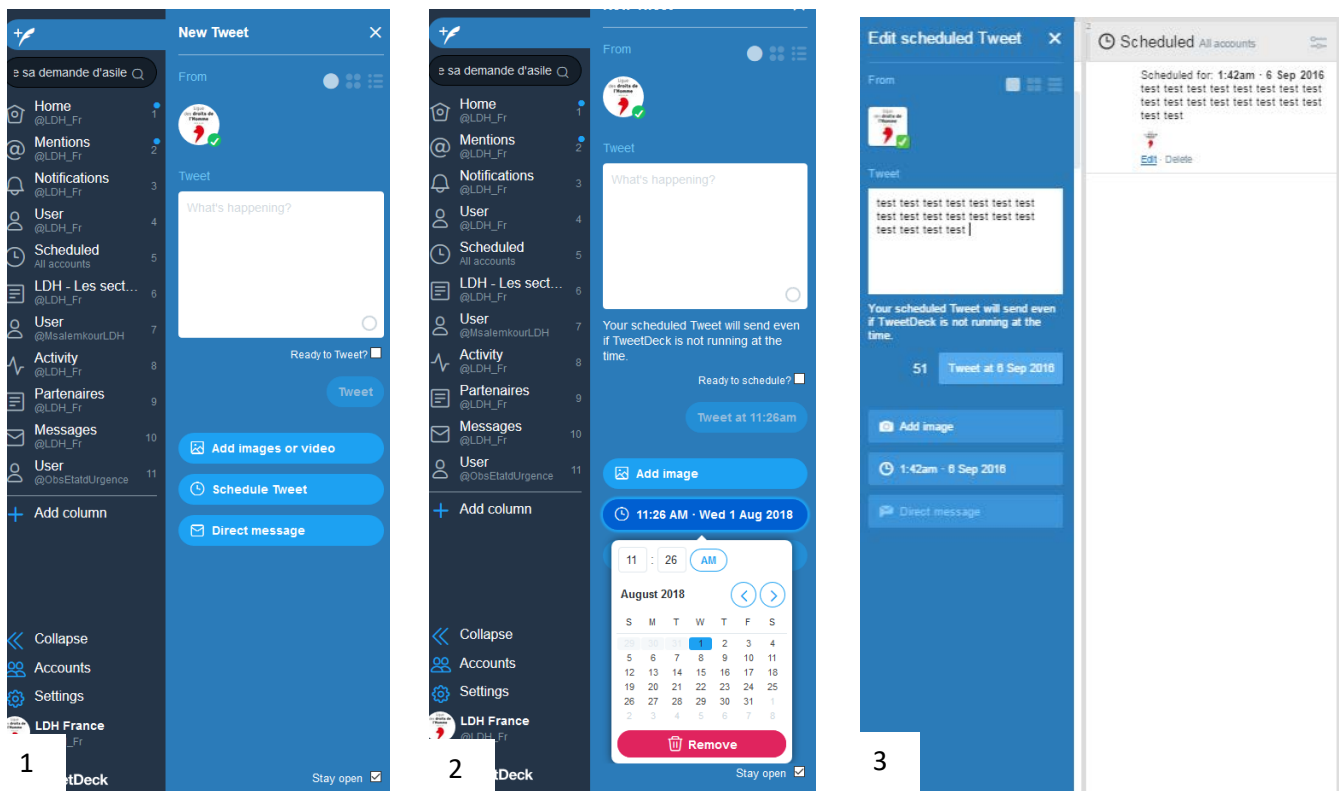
e sa demande d'asile

Home
@LDH_Fr
1
Mentions
@LDH_Fr
2
Notifications
@LDH_Fr
3
User
@LDH_Fr
4
Scheduled
All accounts
5
LDH - Les sect...
@LDH_Fr
6
User
@MsalemkourLDH
7
Activity
@LDH_Fr
8
Partenaires
@LDH_Fr
9
Messages
@LDH_Fr
10
User
@ObsEtatdUrgence
11
Add column

Collapse
Accounts
Settings
LDH France
_Fr
etDeck

New Tweet
From
Tweet
What's happening?
Ready to Tweet?
Tweet
Add images or video
Schedule Tweet
Direct message
Stay open

1

e sa demande d'asile

Home
@LDH_Fr
1
Mentions
@LDH_Fr
2
Notifications
@LDH_Fr
3
User
@LDH_Fr
4
Scheduled
All accounts
5
LDH - Les sect...
@LDH_Fr
6
User
@MsalemkourLDH
7
Activity
@LDH_Fr
8
Partenaires
@LDH_Fr
9
Messages
@LDH_Fr
10
User
@ObsEtatdUrgence
11
Add column

Collapse
Accounts
Settings
LDH France
@LDH_Fr
etDeck

From
Tweet
What's happening?
Your scheduled Tweet will send even if TweetDeck is not running at the time.
Ready to schedule?
Tweet at 11:26am
Add image
11:26 AM · Wed 1 Aug 2018
11 : 26 AM
August 2018

| S | M | T | W | T | F | S |
|---|---|---|---|---|---|---|
| 29 | 30 | 31 | 1 | 2 | 3 | 4 |
| 5 | 6 | 7 | 8 | 9 | 10 | 11 |
| 12 | 13 | 14 | 15 | 16 | 17 | 18 |
| 19 | 20 | 21 | 22 | 23 | 24 | 25 |
| 26 | 27 | 28 | 29 | 30 | 31 | 1 |
| 2 | 3 | 4 | 5 | 6 | 7 | 8 |

Remove
Stay open

2

Edit scheduled Tweet
From
Tweet
test test test test test test test test test test test test test test test test test test test
Your scheduled Tweet will send even if TweetDeck is not running at the time.
51
Tweet at 6 Sep 2016
Add image
1:42am · 6 Sep 2016
Direct message

3

Scheduled All accounts
Scheduled for: 1:42am · 6 Sep 2016
test test test test test test test test test test test test test test test test test test test
Edit · Delete